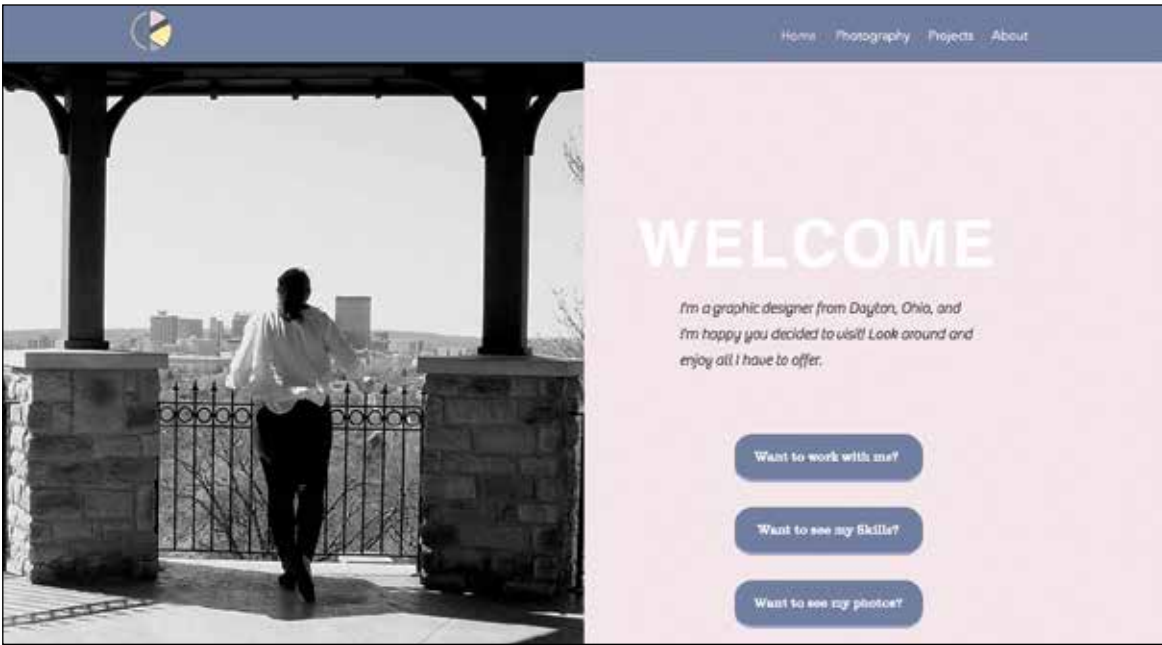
Home Photography Projects About

WELCOME

I'm a graphic designer from Dayton, Ohio, and I'm happy you decided to visit! Look around and enjoy all I have to offer.

Want to work with me?

Want to see my Skills?

Want to see my photos?